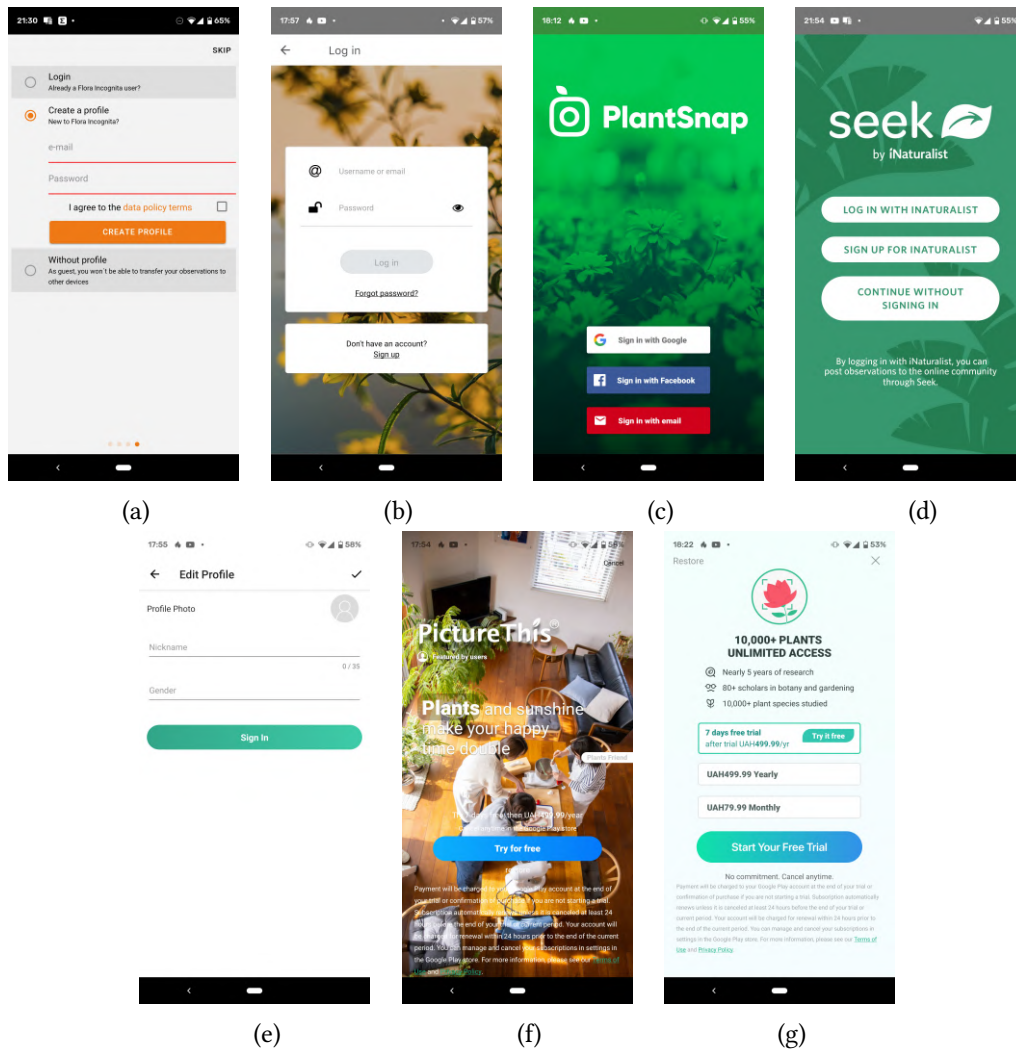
21:30 65%

SKIP

Login
Already a Flora Incognita user?

Create a profile
New to Flora Incognita?

e-mail

Password

I agree to the data policy terms

CREATE PROFILE

Without profile
As guest, you won't be able to transfer your observations to other devices

17:57 57%

Log in

Username or email

Password

Log in

Forgot password?

Don't have an account?
Sign up

18:12 55%

PlantSnap

Sign in with Google

Sign in with Facebook

Sign in with email

21:54

seek
by iNaturalist

LOG IN WITH INATURALIST

SIGN UP FOR INATURALIST

CONTINUE WITHOUT SIGNING IN

By logging in with iNaturalist, you can post observations to the online community through Seek.

(a)

(b)

(c)

(d)

17:55 58%

Edit Profile

Profile Photo

Nickname

0 / 35

Gender

Sign In

17:54

Cancel

PictureThis

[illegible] by users

Plants and sunshine make your happy time double

Plants Friend

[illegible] then UAH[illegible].99/year
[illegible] Google Play store

Try for free

Payment will be charged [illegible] Play account at the end of your trial or confirmation of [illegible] you are not starting a trial. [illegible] is canceled at least 24 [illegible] the end of your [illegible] period. Your account will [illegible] for renewal within 24 hours prior to the end of the current period. You can manage and cancel your subscriptions in settings in the Google Play store. For more information, please see our Terms of Use and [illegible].

18:22 53%

Restore

10,000+ PLANTS
UNLIMITED ACCESS

Nearly 5 years of research

80+ scholars in botany and gardening

10,000+ plant species studied

7 days free trial
after trial UAH499.99/yr

Try it free

UAH499.99 Yearly

UAH79.99 Monthly

Start Your Free Trial

No commitment. Cancel anytime.

Payment will be charged to your Google Play account at the end of your trial or confirmation of purchase if you are not starting a trial. Subscription automatically renews unless it is canceled at least 24 hours before the end of your trial or current period. Your account will be charged for renewal within 24 hours prior to the end of the current period. You can manage and cancel your subscriptions in settings in the Google Play store. For more information, please see our Terms of Use and Privacy Policy.

(e)

(f)

(g)